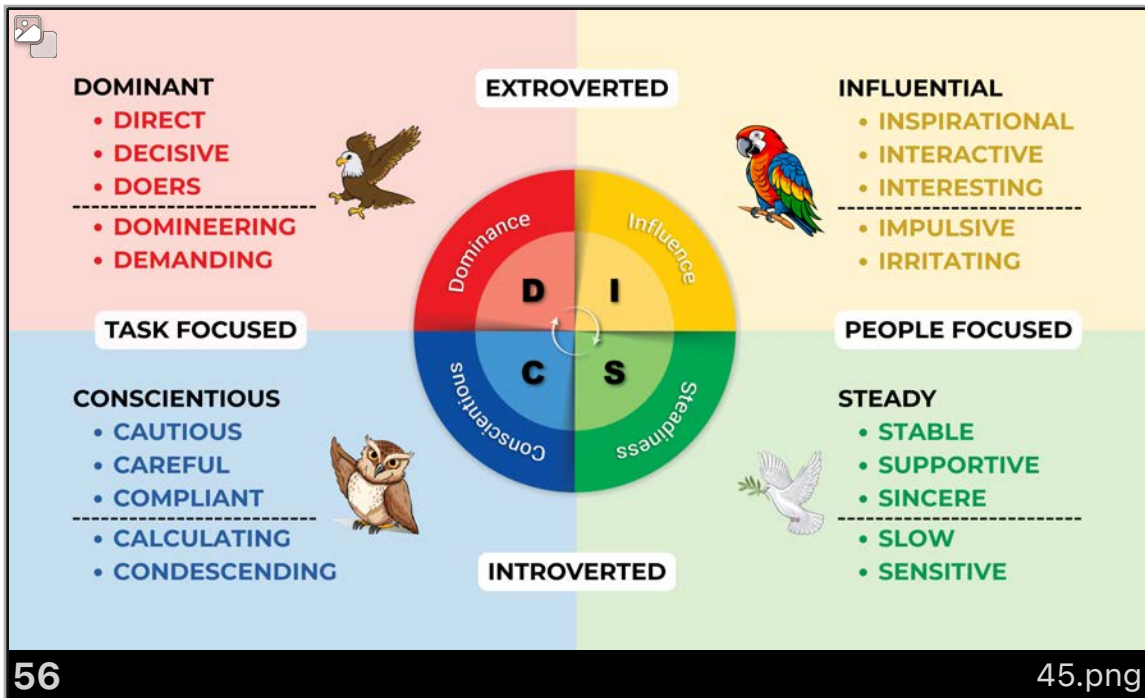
DOMINANT
• DIRECT
• DECISIVE
• DOERS
• DOMINEERING
• DEMANDING

EXTROVERTED

INFLUENTIAL
• INSPIRATIONAL
• INTERACTIVE
• INTERESTING
• IMPULSIVE
• IRRITATING

Dominance
Influence
D
I
C
S
Conscientious
Steadiness

TASK FOCUSED

PEOPLE FOCUSED

CONSCIENTIOUS
• CAUTIOUS
• CAREFUL
• COMPLIANT
• CALCULATING
• CONDESCENDING

INTROVERTED

STEADY
• STABLE
• SUPPORTIVE
• SINCERE
• SLOW
• SENSITIVE

56
45.png